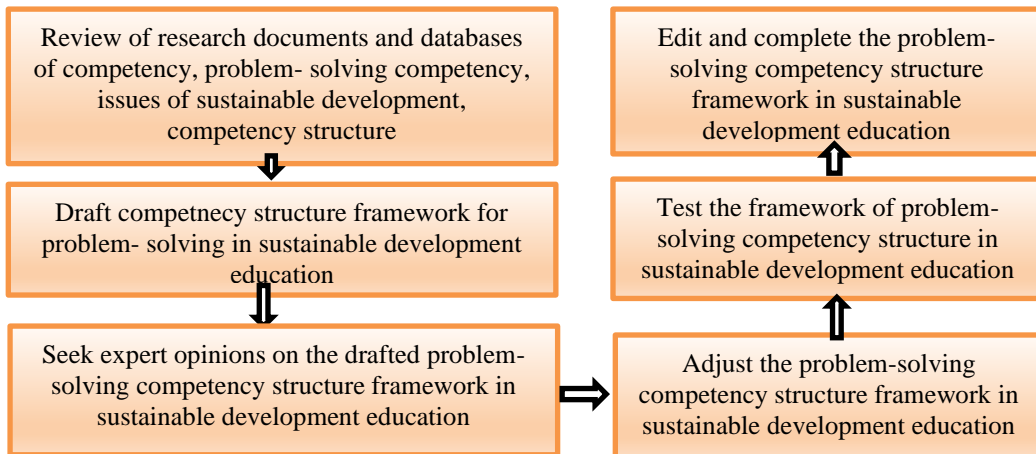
Review of research documents and databases of competency, problem- solving competency, issues of sustainable development, competency structure

Draft competnecy structure framework for problem- solving in sustainable development education

Seek expert opinions on the drafted problem-solving competency structure framework in sustainable development education

Adjust the problem-solving competency structure framework in sustainable development education

Test the framework of problem-solving competency structure in sustainable development education

Edit and complete the problem-solving competency structure framework in sustainable development education